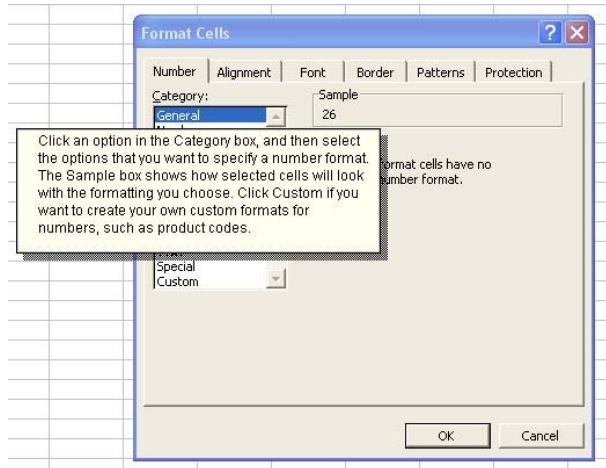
Format Cells

Number | Alignment | Font | Border | Patterns | Protection

Category:
General

Sample
26

Click an option in the Category box, and then select the options that you want to specify a number format. The Sample box shows how selected cells will look with the formatting you choose. Click Custom if you want to create your own custom formats for numbers, such as product codes.

format cells have no
number format.

Special
Custom

OK
Cancel